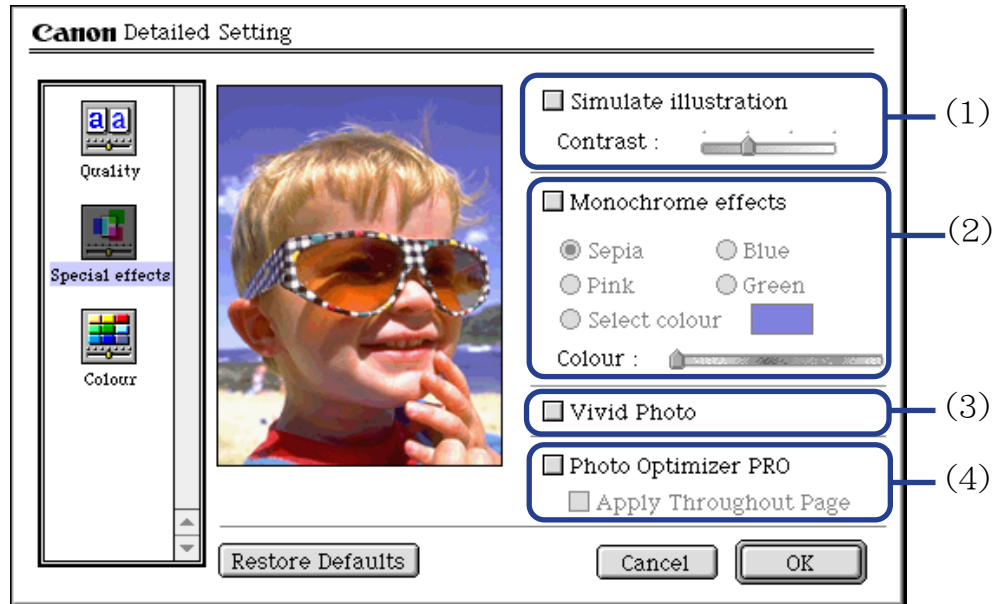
Canon Detailed Setting

aa

Quality

Special effects

Colour

Simulate illustration

Contrast :

(1)

Monochrome effects

Sepia

Blue

Pink

Green

Select colour

Colour :

(2)

Vivid Photo

(3)

Photo Optimizer PRO

Apply Throughout Page

(4)

Restore Defaults

Cancel

OK